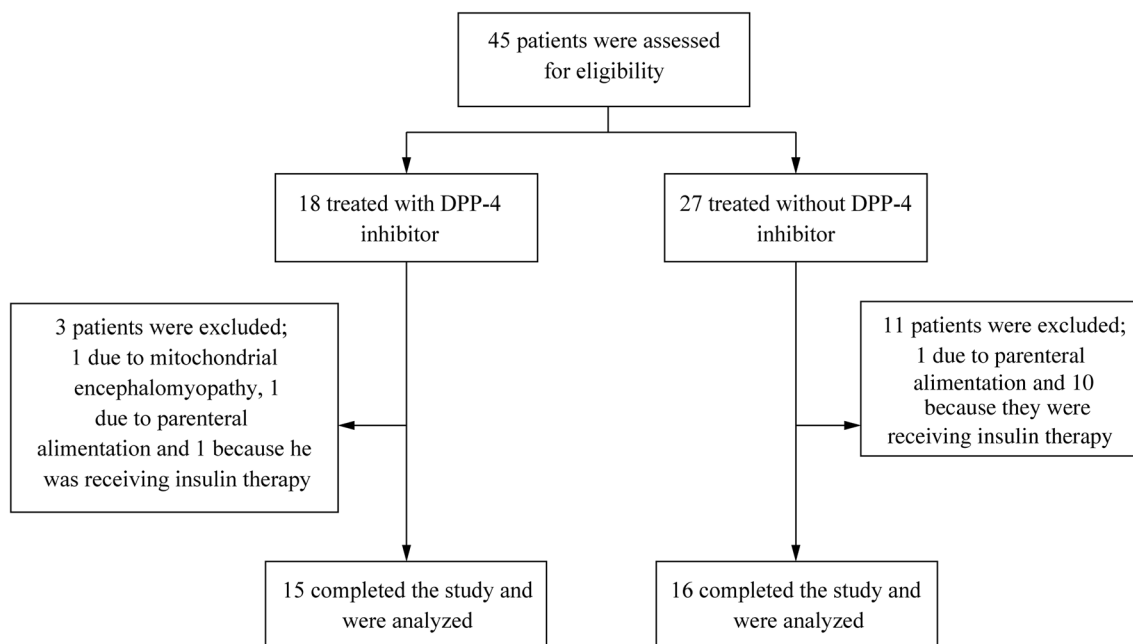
45 patients were assessed for eligibility

18 treated with DPP-4 inhibitor

27 treated without DPP-4 inhibitor

3 patients were excluded; 1 due to mitochondrial encephalomyopathy, 1 due to parenteral alimentation and 1 because he was receiving insulin therapy

11 patients were excluded; 1 due to parenteral alimentation and 10 because they were receiving insulin therapy

15 completed the study and were analyzed

16 completed the study and were analyzed